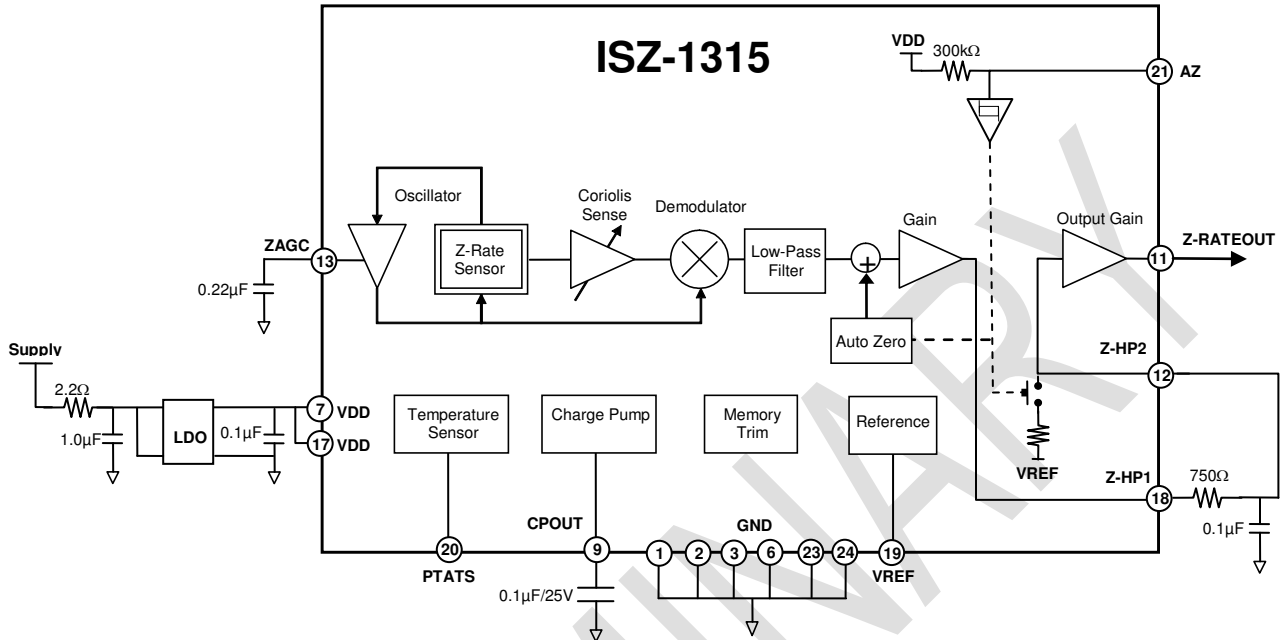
ISZ-1315

VDD
300kΩ
21 AZ

Oscillator
Coriolis Sense
Demodulator
Gain
Output Gain

ZAGC
13
0.22µF
Z-Rate Sensor
Low-Pass Filter
11 Z-RATEOUT

Auto Zero
Z-HP2
12

Supply
2.2Ω
1.0µF
LDO
0.1µF
7 VDD
17 VDD

Temperature Sensor
Charge Pump
Memory Trim
Reference

VREF
Z-HP1
750Ω
18
0.1µF

CPOUT
GND
20
9
1
2
3
6
23
24
19
PTATS
VREF
0.1µF/25V

PRELIMINARY